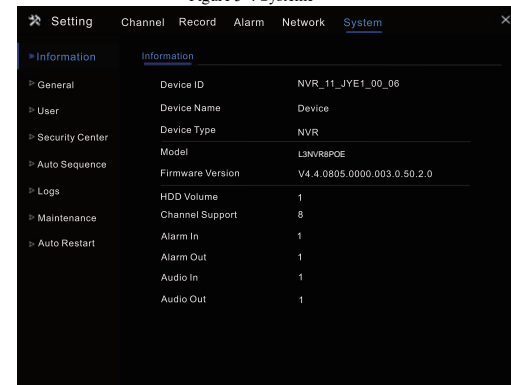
Figure 5-1 System

Setting Channel Record Alarm Network System

Information
General
User
Security Center
Auto Sequence
Logs
Maintenance
Auto Restart

Information

| | |
|---|---|
| Device ID | NVR_11_JYE1_00_06 |
| Device Name | Device |
| Device Type | NVR |
| Model | L3NVR8POE |
| Firmware Version | V4.4.0805.0000.003.0.50.2.0 |
| HDD Volume | 1 |
| Channel Support | 8 |
| Alarm In | 1 |
| Alarm Out | 1 |
| Audio In | 1 |
| Audio Out | 1 |